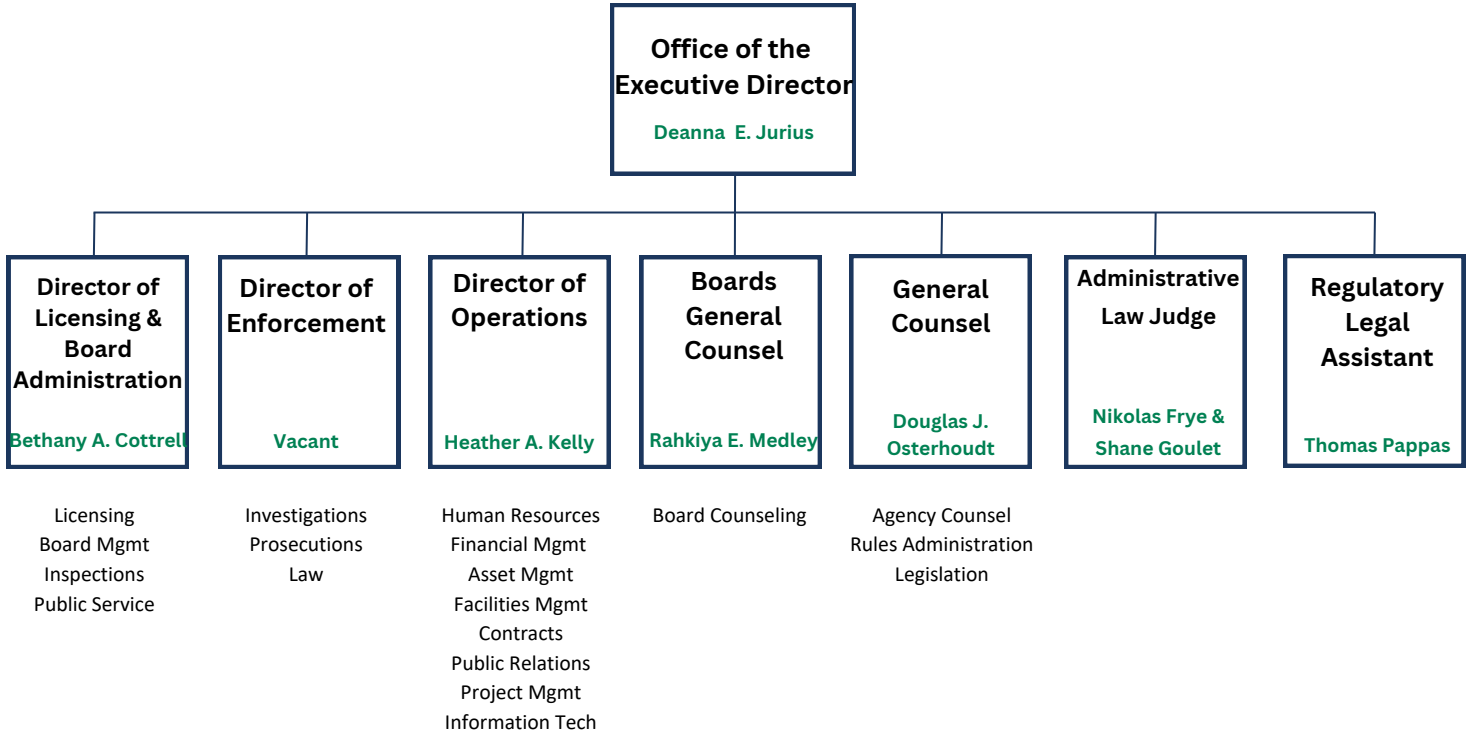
Office of the Executive Director
Deanna E. Jurius

Director of Licensing & Board Administration
Bethany A. Cottrell

Licensing
Board Mgmt
Inspections
Public Service

Director of Enforcement
Vacant

Investigations
Prosecutions
Law

Director of Operations
Heather A. Kelly

Human Resources
Financial Mgmt
Asset Mgmt
Facilities Mgmt
Contracts
Public Relations
Project Mgmt
Information Tech

Boards General Counsel
Rahkiya E. Medley

Board Counseling

General Counsel
Douglas J. Osterhoudt

Agency Counsel
Rules Administration
Legislation

Administrative Law Judge
Nikolas Frye & Shane Goulet

Regulatory Legal Assistant
Thomas Pappas